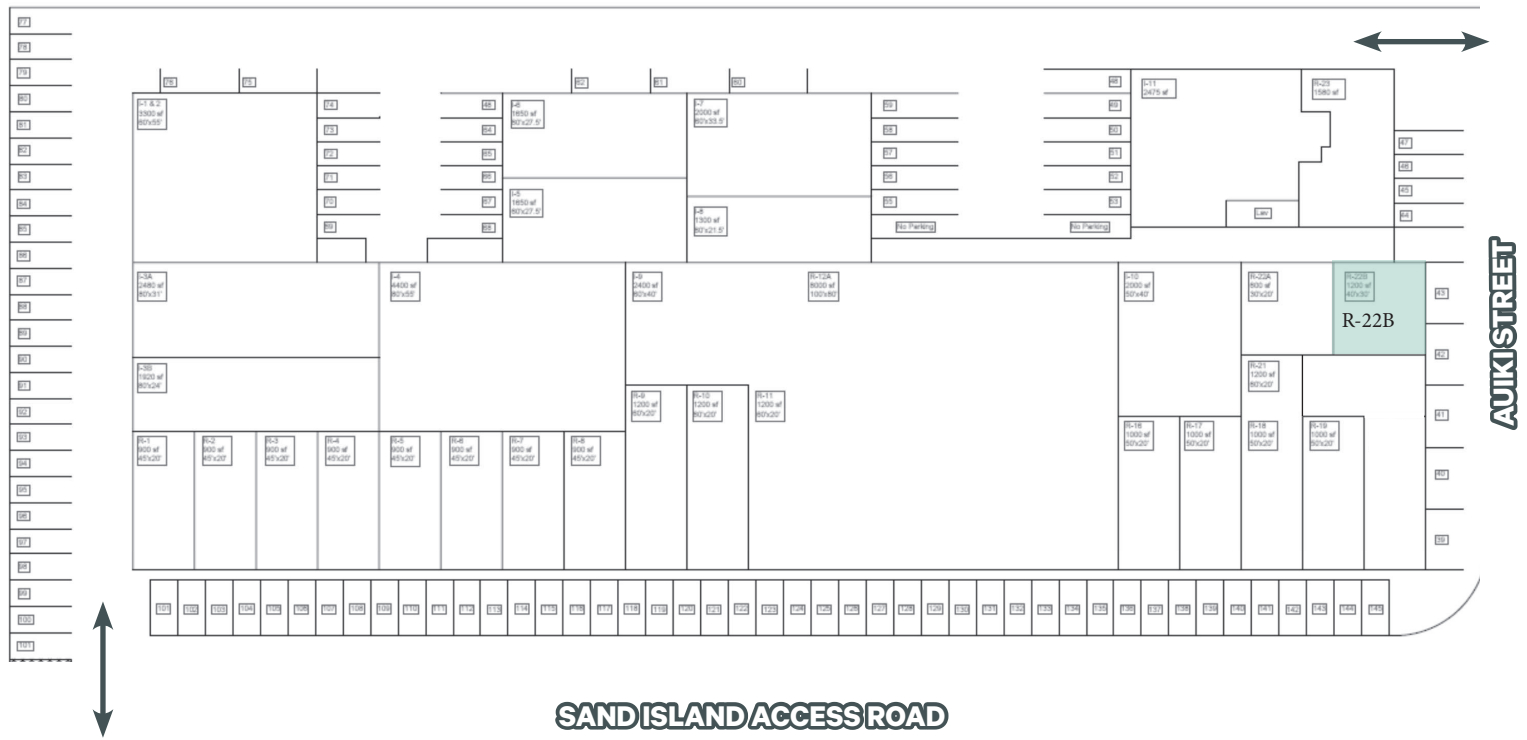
77
78
79
80
81
82
83
84
85
86
87
88
89
90
91
92
93
94
95
96
97
98
99
100
101

76
75
62
61
60

I-1 & 2
3300 sf
60'x55'

74
73
72
71
70
69

48
64
65
66
67
68

I-6
1650 sf
60'x27.5'

I-5
1650 sf
60'x27.5'

I-7
2000 sf
60'x33.5'

I-8
1300 sf
60'x21.5'

59
58
57
56
55
No Parking

No Parking
48
49
50
51
52
53

I-11
2475 sf

R-23
1580 sf

Lav

47
46
45
44

I-3A
2480 sf
80'x31'

I-3B
1920 sf
80'x24'

I-4
4400 sf
80'x55'

I-9
2400 sf
60'x40'

R-12A
8000 sf
100'x80'

I-10
2000 sf
50'x40'

R-22A
600 sf
30'x20'

R-22B
1200 sf
40'x30'

R-22B

43
42
41
40
39

R-21
1200 sf
60'x20'

R-9
1200 sf
60'x20'

R-10
1200 sf
60'x20'

R-11
1200 sf
60'x20'

R-1
900 sf
45'x20'

R-2
900 sf
45'x20'

R-3
900 sf
45'x20'

R-4
900 sf
45'x20'

R-5
900 sf
45'x20'

R-6
900 sf
45'x20'

R-7
900 sf
45'x20'

R-8
900 sf
45'x20'

R-16
1000 sf
50'x20'

R-17
1000 sf
50'x20'

R-18
1000 sf
50'x20'

R-19
1000 sf
50'x20'

101 102 103 104 105 106 107 108 109 110 111 112 113 114 115 116 117 118 119 120 121 122 123 124 125 126 127 128 129 130 131 132 133 134 135 136 137 138 139 140 141 142 143 144 145

AUIKI STREET

SAND ISLAND ACCESS ROAD